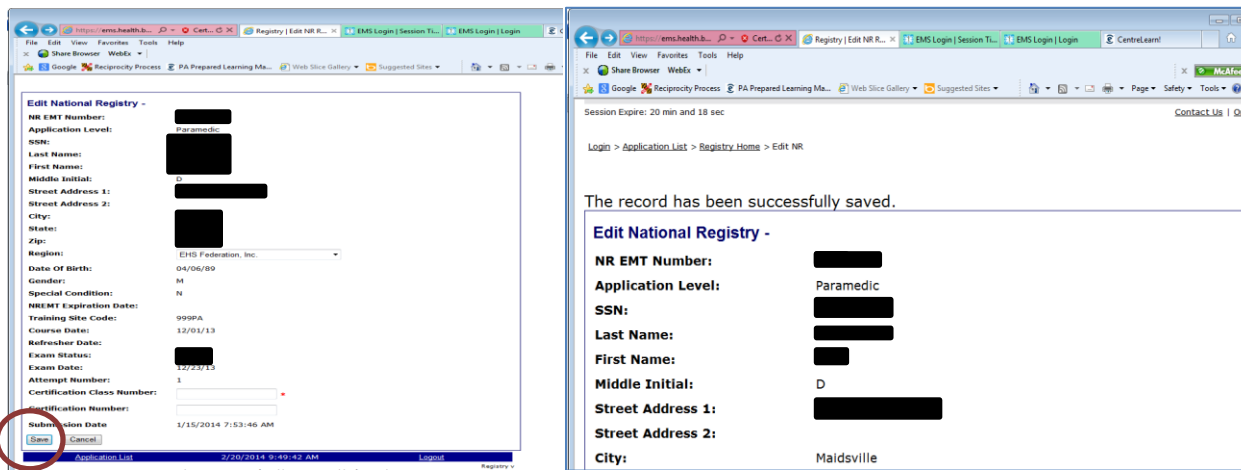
https://ems.health.b... Cert... Registry | Edit NR R... EMS Login | Session Ti... EMS Login | Login

File Edit View Favorites Tools Help

Share Browser WebEx

Google Reciprocity Process PA Prepared Learning Ma... Web Slice Gallery Suggested Sites

Edit National Registry -

NR EMT Number:
Application Level: Paramedic
SSN:
Last Name:
First Name:
Middle Initial: D
Street Address 1:
Street Address 2:
City:
State:
Zip:
Region: EHS Federation, Inc.
Date Of Birth: 04/06/89
Gender: M
Special Condition: N
NREMT Expiration Date:
Training Site Code: 999PA
Course Date: 12/01/13
Refresher Date:
Exam Status:
Exam Date: 12/23/13
Attempt Number: 1
Certification Class Number: *
Certification Number:
Submission Date 1/15/2014 7:53:46 AM

Save Cancel

Application List 2/20/2014 9:49:42 AM Logout

Registry

https://ems.health.b... Cert... Registry | Edit NR R... EMS Login | Session Ti... EMS Login | Login CentreLearn!

File Edit View Favorites Tools Help

Share Browser WebEx

McAfee

Google Reciprocity Process PA Prepared Learning Ma... Web Slice Gallery Suggested Sites

Page Safety Tools

Session Expire: 20 min and 18 sec

Contact Us | O

Login > Application List > Registry Home > Edit NR

The record has been successfully saved.

Edit National Registry -

NR EMT Number:
Application Level: Paramedic
SSN:
Last Name:
First Name:
Middle Initial: D
Street Address 1:
Street Address 2:
City: Maidsville